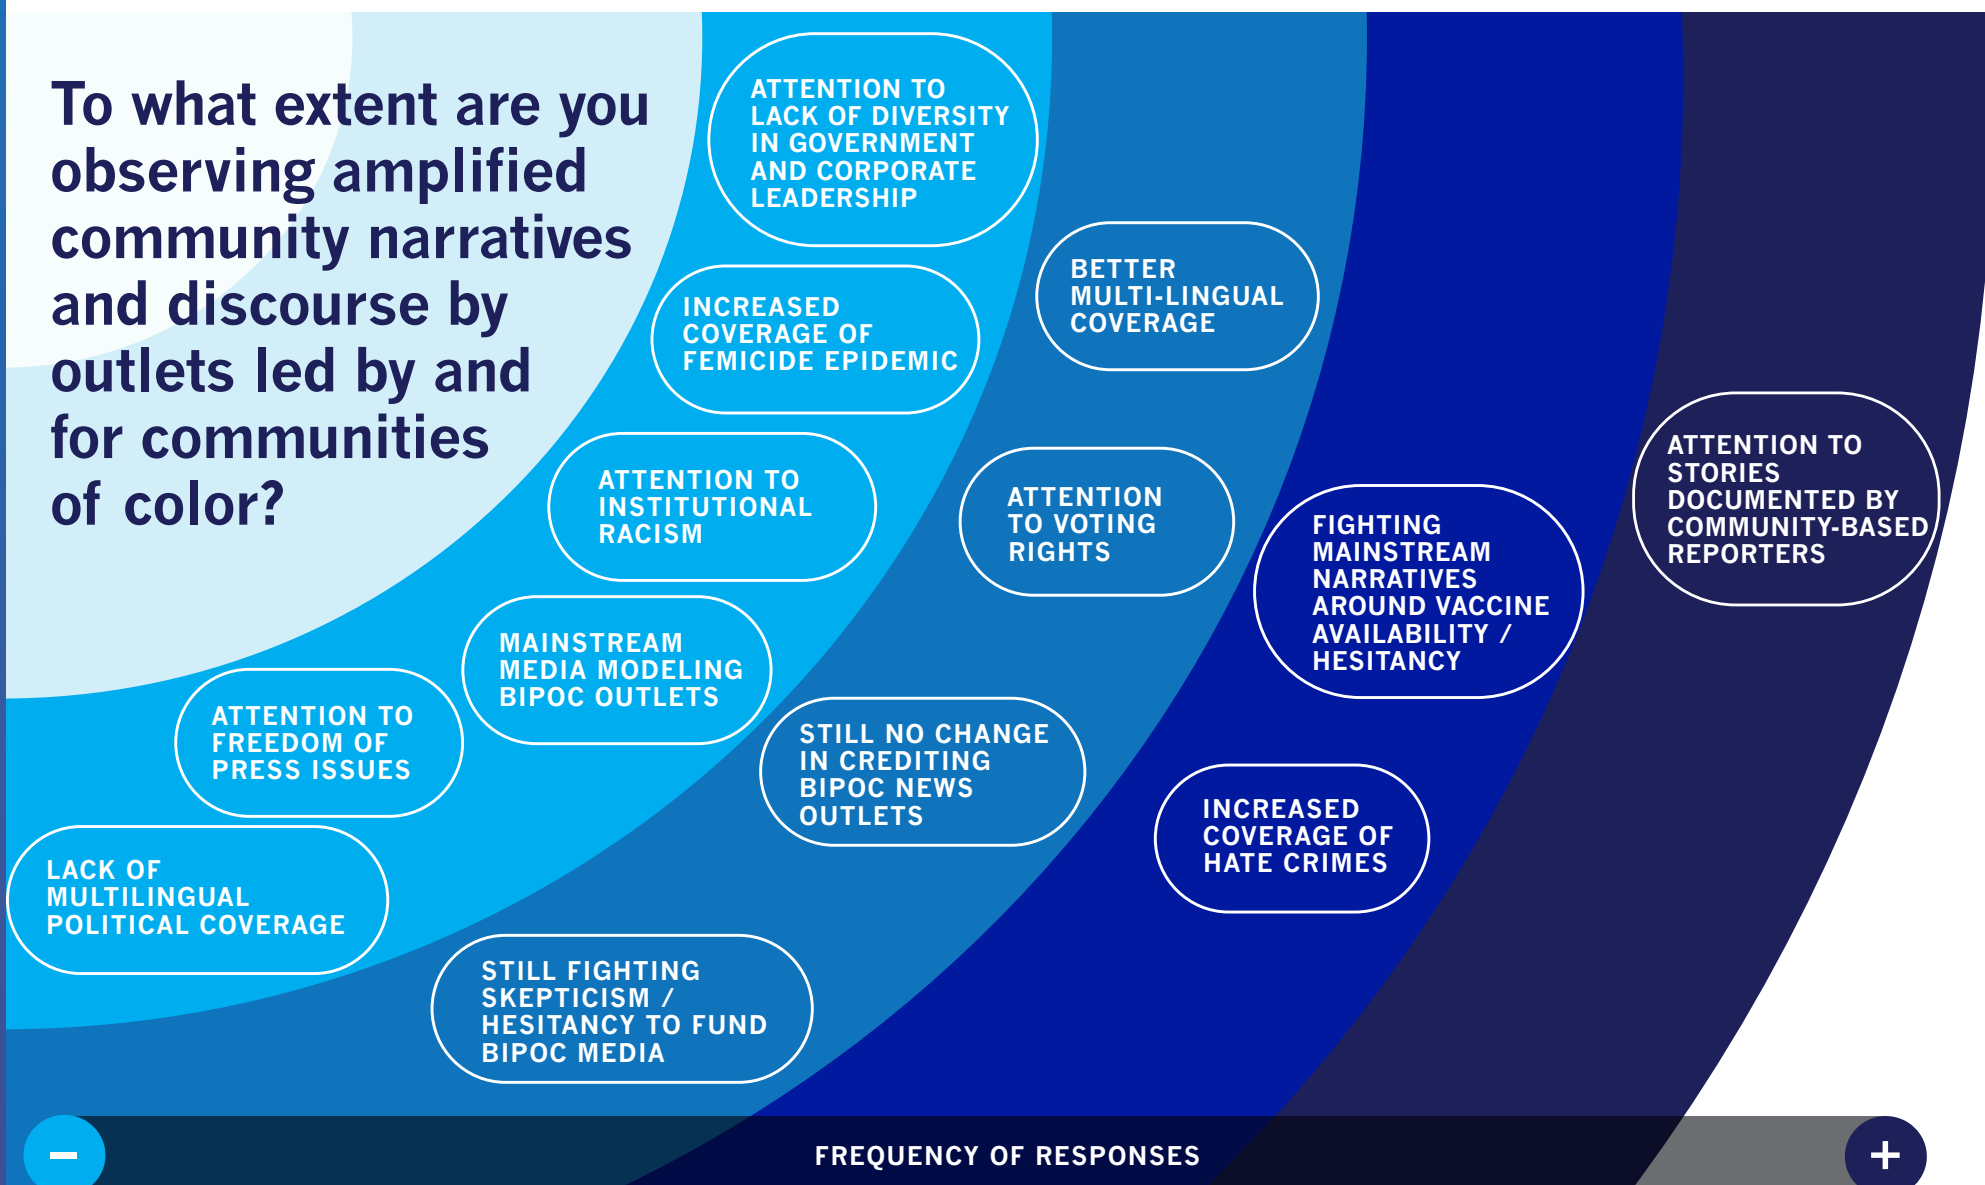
To what extent are you observing amplified community narratives and discourse by outlets led by and for communities of color?

ATTENTION TO LACK OF DIVERSITY IN GOVERNMENT AND CORPORATE LEADERSHIP

BETTER MULTI-LINGUAL COVERAGE

INCREASED COVERAGE OF FEMICIDE EPIDEMIC

ATTENTION TO STORIES DOCUMENTED BY COMMUNITY-BASED REPORTERS

ATTENTION TO INSTITUTIONAL RACISM

ATTENTION TO VOTING RIGHTS

FIGHTING MAINSTREAM NARRATIVES AROUND VACCINE AVAILABILITY / HESITANCY

MAINSTREAM MEDIA MODELING BIPOC OUTLETS

ATTENTION TO FREEDOM OF PRESS ISSUES

STILL NO CHANGE IN CREDITING BIPOC NEWS OUTLETS

INCREASED COVERAGE OF HATE CRIMES

LACK OF MULTILINGUAL POLITICAL COVERAGE

STILL FIGHTING SKEPTICISM / HESITANCY TO FUND BIPOC MEDIA

−

FREQUENCY OF RESPONSES

+